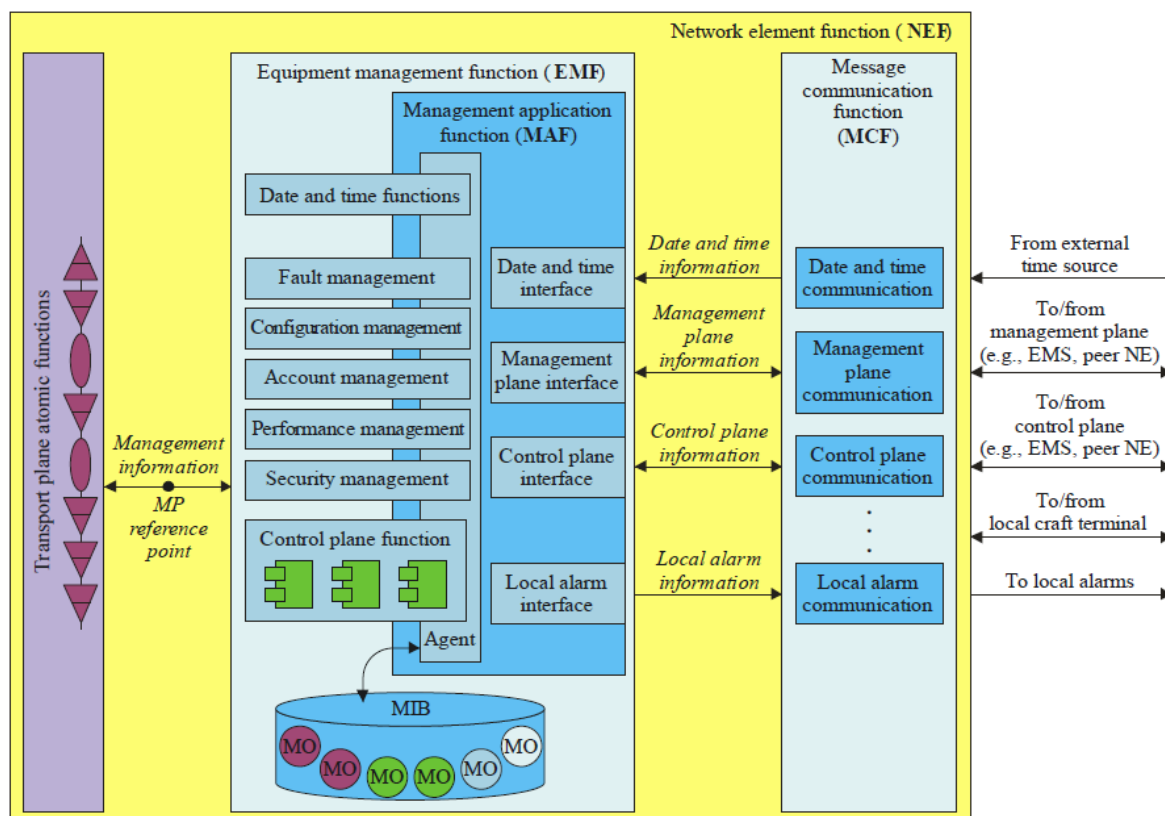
Network element function (NEF)

Transport plane atomic functions

Management information

MP reference point

Equipment management function (EMF)

Management application function (MAF)

Date and time functions

Fault management

Configuration management

Account management

Performance management

Security management

Control plane function

Agent

MIB

MO MO MO MO MO MO

Date and time interface

Management plane interface

Control plane interface

Local alarm interface

Date and time information

Management plane information

Control plane information

Local alarm information

Message communication function (MCF)

Date and time communication

Management plane communication

Control plane communication

Local alarm communication

From external time source

To/from management plane (e.g., EMS, peer NE)

To/from control plane (e.g., EMS, peer NE)

To/from local craft terminal

To local alarms